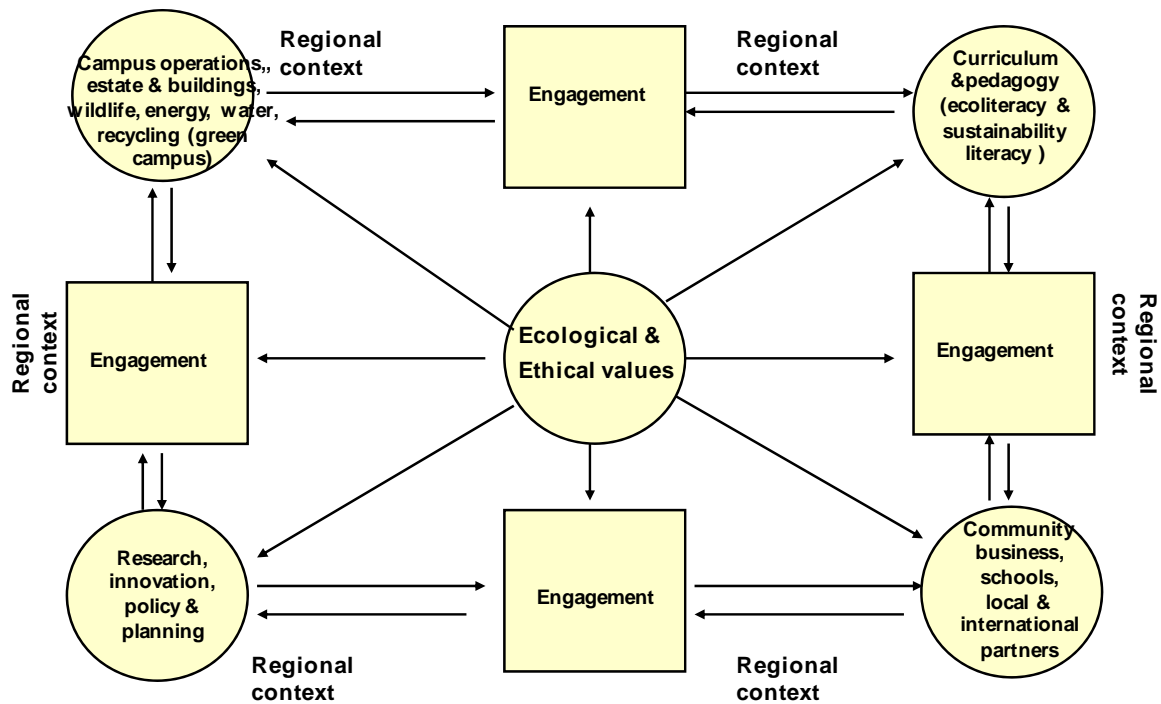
Campus operations,, estate & buildings, wildlife, energy, water, recycling (green campus)

Regional context

Engagement

Regional context

Curriculum &pedagogy (ecoliteracy & sustainability literacy )

Regional context

Engagement

Ecological & Ethical values

Engagement

Regional context

Research, innovation, policy & planning

Engagement

Community business, schools, local & international partners

Regional context

Regional context